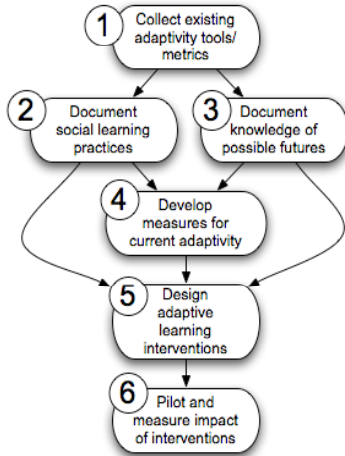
1 Collect existing adaptivity tools/ metrics

2 Document social learning practices

3 Document knowledge of possible futures

4 Develop measures for current adaptivity

5 Design adaptive learning interventions

6 Pilot and measure impact of interventions